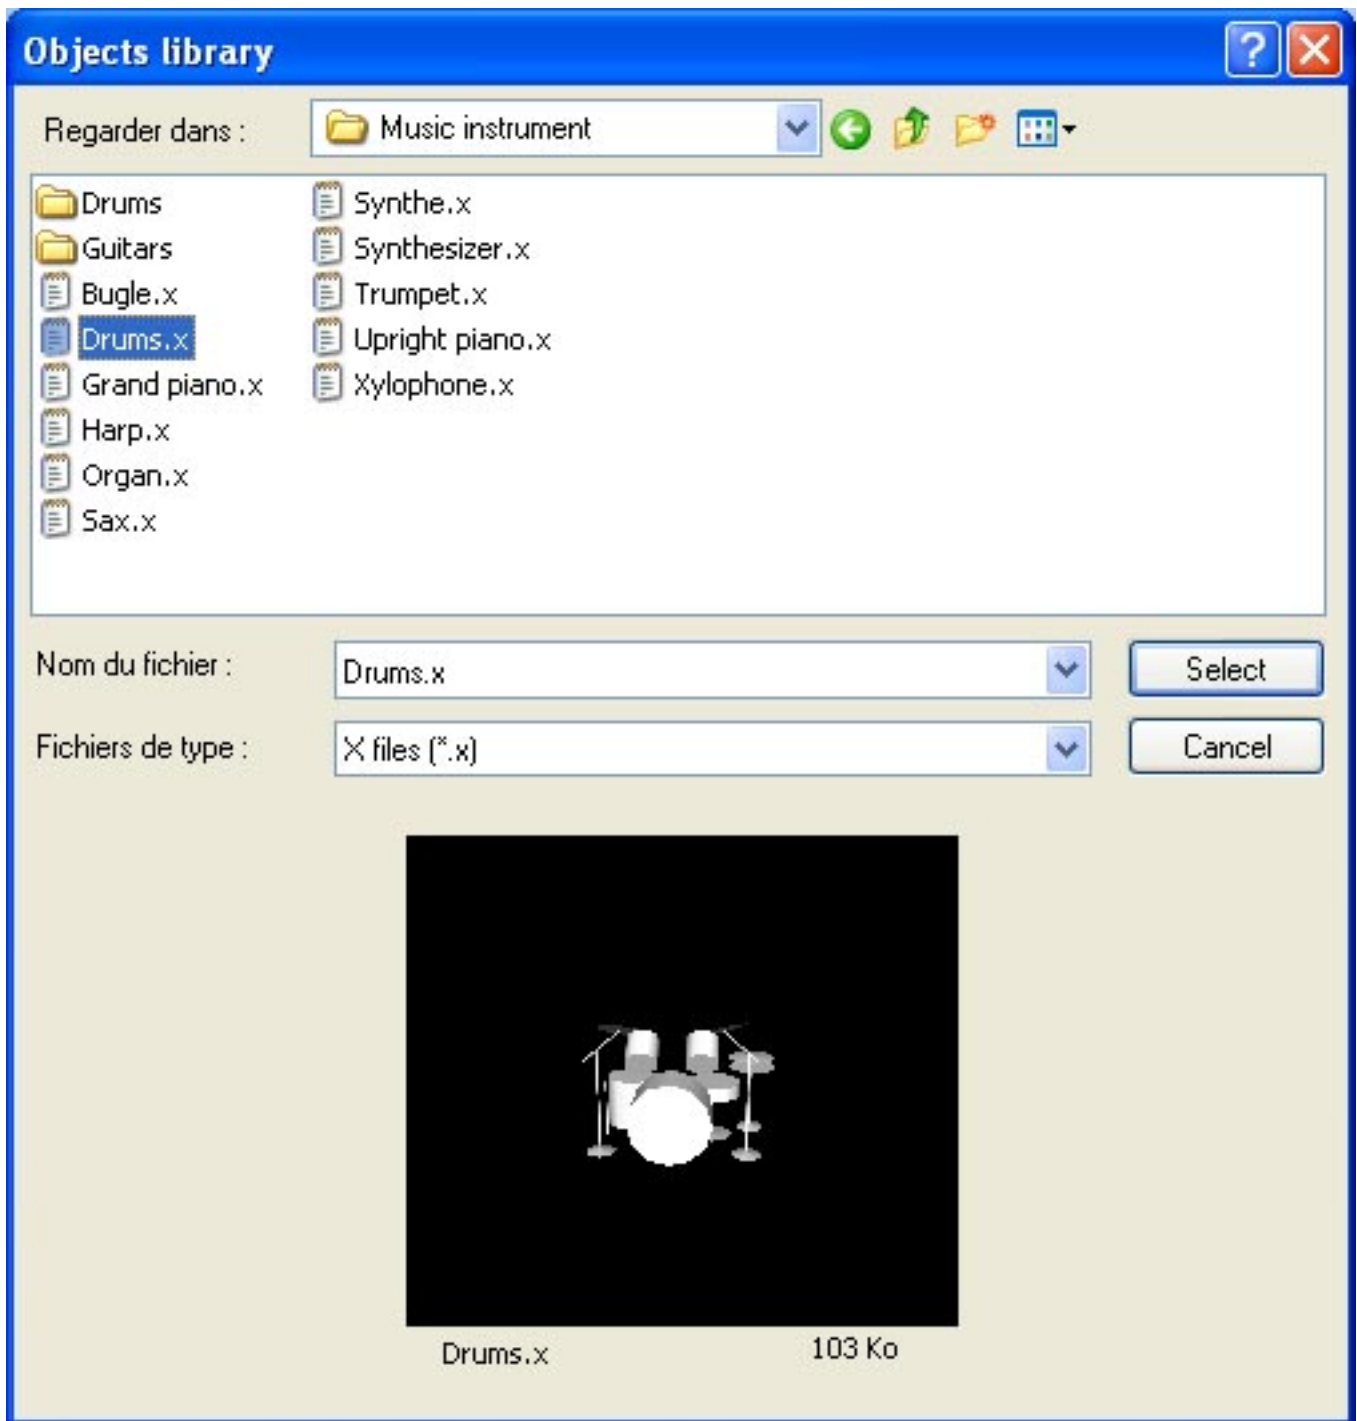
Objects library

Regarder dans : Music instrument

Drums
Guitars
Bugle.x
Drums.x
Grand piano.x
Harp.x
Organ.x
Sax.x

Synthe.x
Synthesizer.x
Trumpet.x
Upright piano.x
Xylophone.x

Nom du fichier : Drums.x

Select

Fichiers de type : X files (*.x)

Cancel

Drums.x

103 Ko